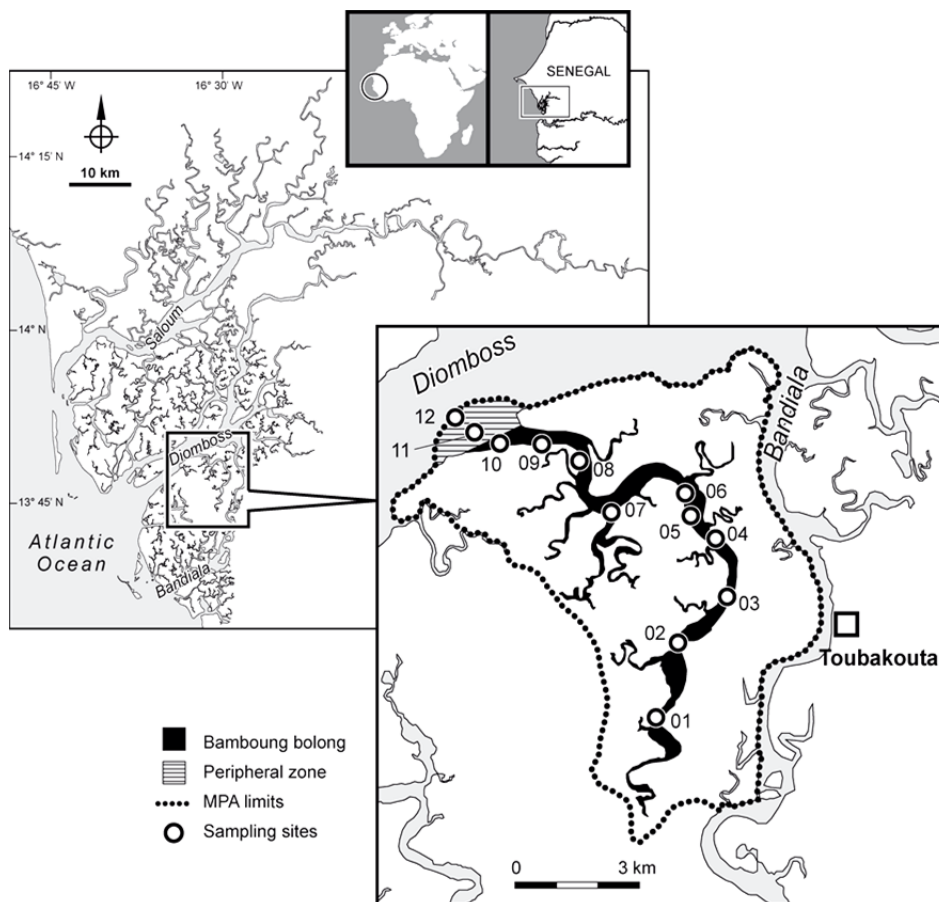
SENEGAL

16° 45' W

16° 30' W

14° 15' N

10 km

14° N

Saloum

Diomboss

13° 45' N

Atlantic Ocean

Bandiala

Diomboss

Bandiala

12

11

10

09

08

07

06

05

04

03

02

01

Toubakouta

Bambоung bolong

Peripheral zone

MPA limits

Sampling sites

0

3 km